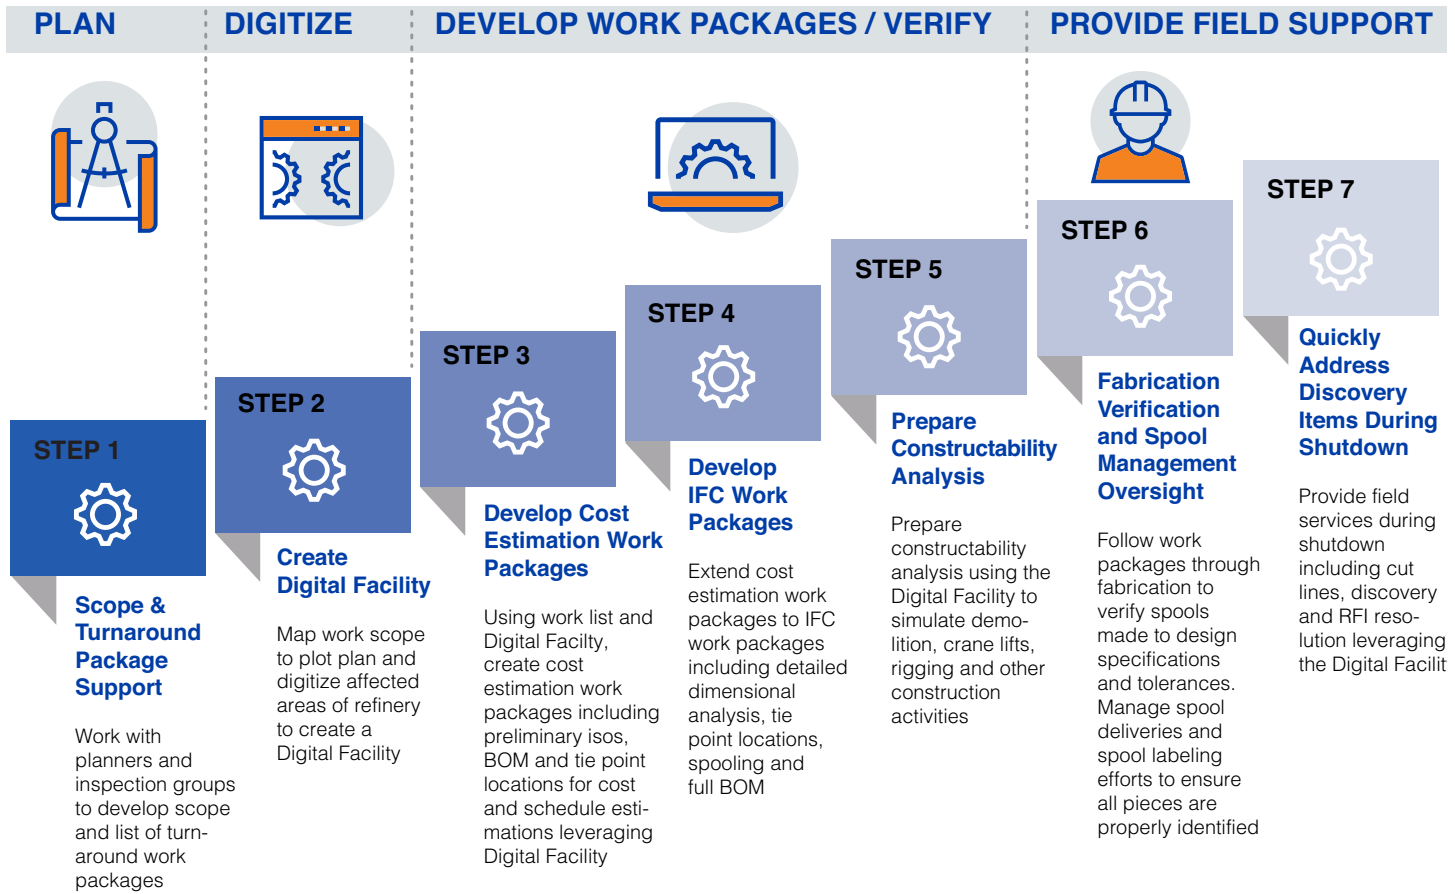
PLAN

DIGITIZE

DEVELOP WORK PACKAGES / VERIFY

PROVIDE FIELD SUPPORT

STEP 1

Scope & Turnaround Package Support

Work with planners and inspection groups to develop scope and list of turnaround work packages

STEP 2

Create Digital Facility

Map work scope to plot plan and digitize affected areas of refinery to create a Digital Facility

STEP 3

Develop Cost Estimation Work Packages

Using work list and Digital Facilty, create cost estimation work packages including preliminary isos, BOM and tie point locations for cost and schedule estimations leveraging Digital Facility

STEP 4

Develop IFC Work Packages

Extend cost estimation work packages to IFC work packages including detailed dimensional analysis, tie point locations, spooling and full BOM

STEP 5

Prepare Constructability Analysis

Prepare constructability analysis using the Digital Facility to simulate demolition, crane lifts, rigging and other construction activities

STEP 6

Fabrication Verification and Spool Management Oversight

Follow work packages through fabrication to verify spools made to design specifications and tolerances. Manage spool deliveries and spool labeling efforts to ensure all pieces are properly identified

STEP 7

Quickly Address Discovery Items During Shutdown

Provide field services during shutdown including cut lines, discovery and RFI resolution leveraging the Digital Facilit